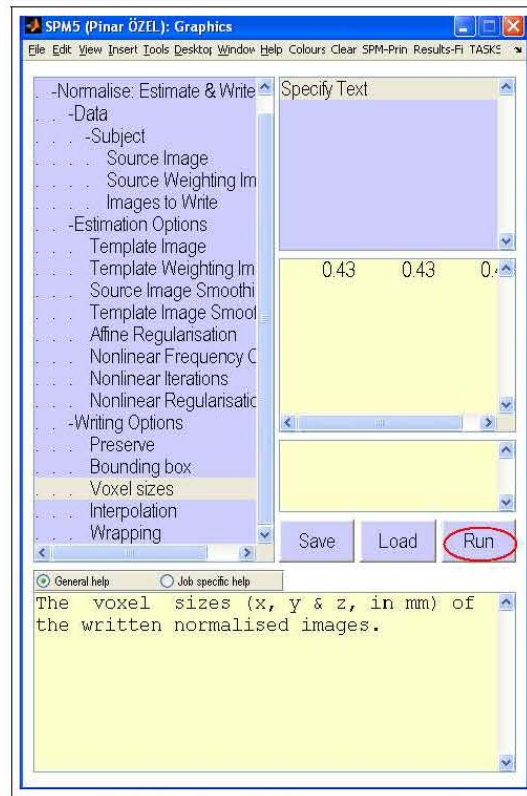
SPM5 (Pinar ÖZEL): Graphics

File Edit View Insert Tools Desktop Window Help Colours Clear SPM-Prin Results-Fi TASKS

. . -Normalise: Estimate & Write
. . . -Data
. . . . -Subject
. . . . . Source Image
. . . . . Source Weighting Im
. . . . . Images to Write
. . . -Estimation Options
. . . . Template Image
. . . . Template Weighting Im
. . . . Source Image Smoothi
. . . . Template Image Smoot
. . . . Affine Regularisation
. . . . Nonlinear Frequency C
. . . . Nonlinear Iterations
. . . . Nonlinear Regularisatic
. . . -Writing Options
. . . . Preserve
. . . . Bounding box
. . . . Voxel sizes
. . . . Interpolation
. . . . Wrapping

Specify Text

0.43 0.43 0.

Save Load Run

General help Job specific help

The voxel sizes (x, y & z, in mm) of the written normalised images.